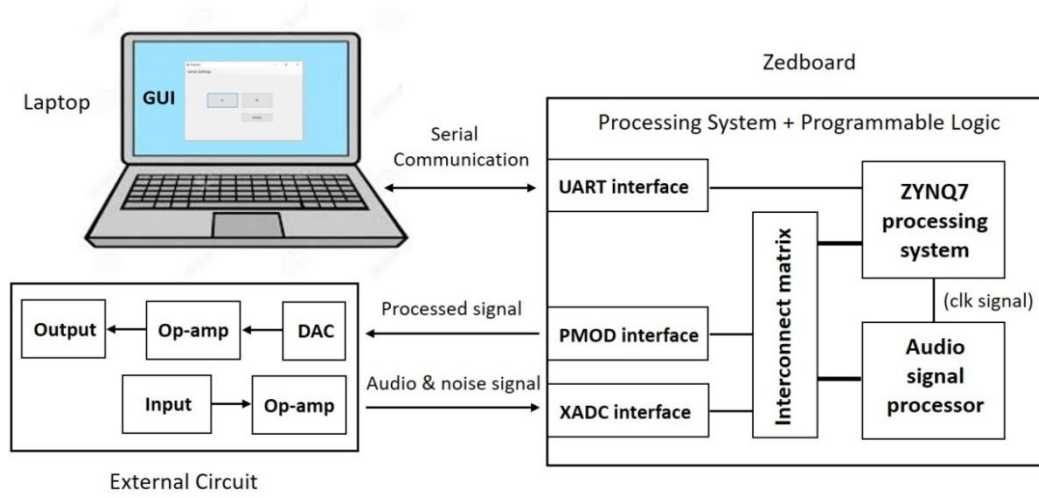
Laptop

GUI

Serial Settings

Zedboard

Processing System + Programmable Logic

Serial Communication

UART interface

ZYNQ7 processing system

Interconnect matrix

(clk signal)

Processed signal

Output

Op-amp

DAC

PMOD interface

Audio signal processor

Audio & noise signal

Input

Op-amp

XADC interface

External Circuit